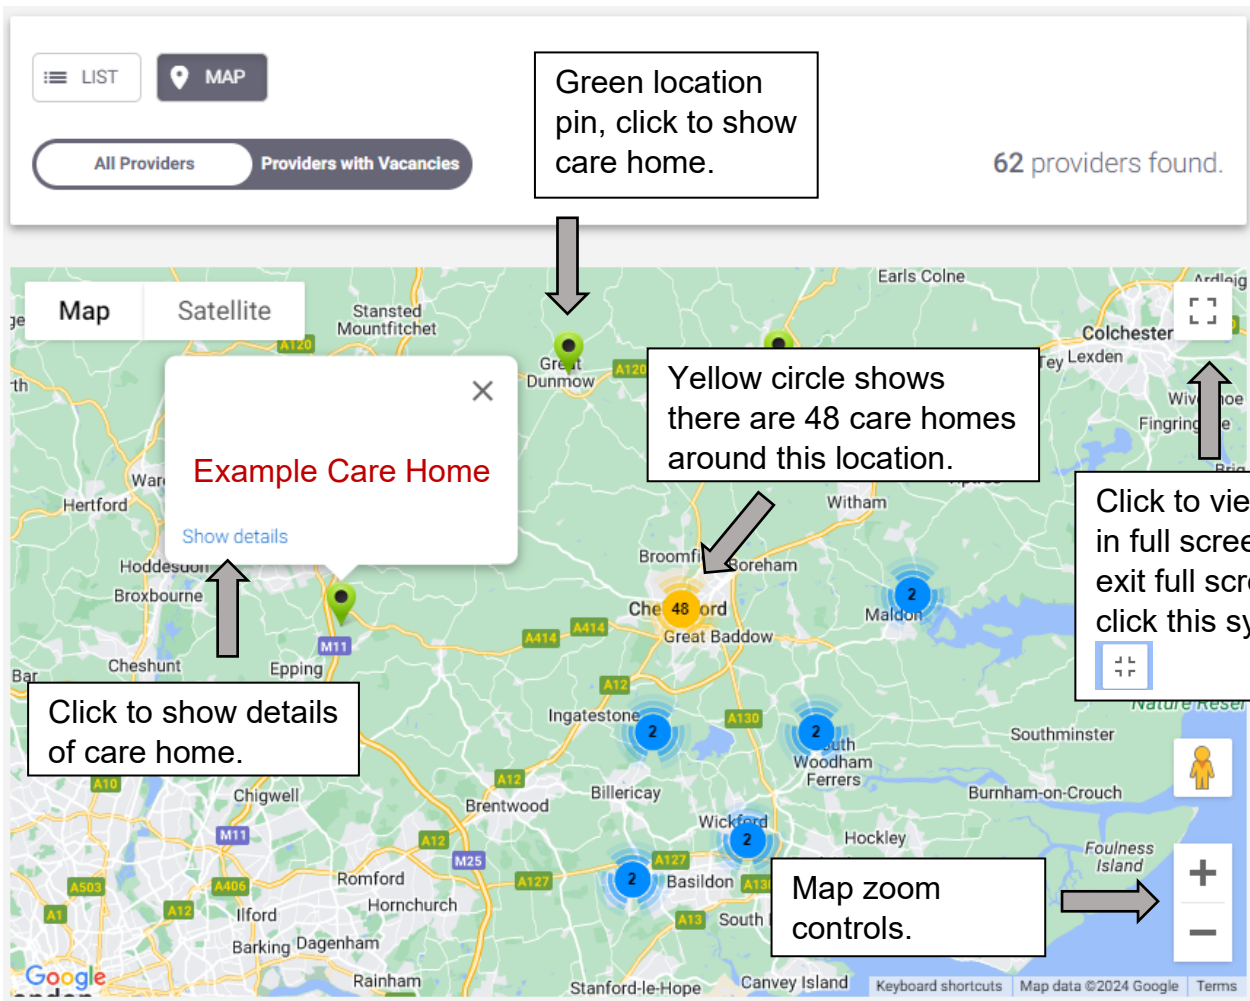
LIST
MAP
All Providers
Providers with Vacancies

Green location pin, click to show care home.

62 providers found.

Map
Satellite

Stansted Mountfitchet
A120
Great Dunmow
A120
Earls Colne
Ardleig
Colchester
Lexden
Tey
Wivenhoe
Fingringhoe
Brig

Example Care Home
Show details

Yellow circle shows there are 48 care homes around this location.

Click to vie in full scree exit full scr click this sy

Ware
Hertford
Hoddesdon
Broxbourne
Witham
Broomfield
Boreham
Chelmsford
48
Great Baddow
2
Maldon
A414
A414
M11
Cheshunt
Epping
Bar
A12
Ingatestone
2
A130
2
South Woodham Ferrers
Nature Reser
Southminster

Click to show details of care home.

A10
Chigwell
A12
Brentwood
Billericay
Burnham-on-Crouch
M11
A12
Wickford
2
Hockley
Foulness Island
M25
A127
A503
A406
Romford
A127
2
Basildon
A130
A1
A12
Ilford
Hornchurch
A13
South
Barking
Dagenham
Rainham
Stanford-le-Hope
Canvey Island

Map zoom controls.

Google
Keyboard shortcuts
Map data ©2024 Google
Terms